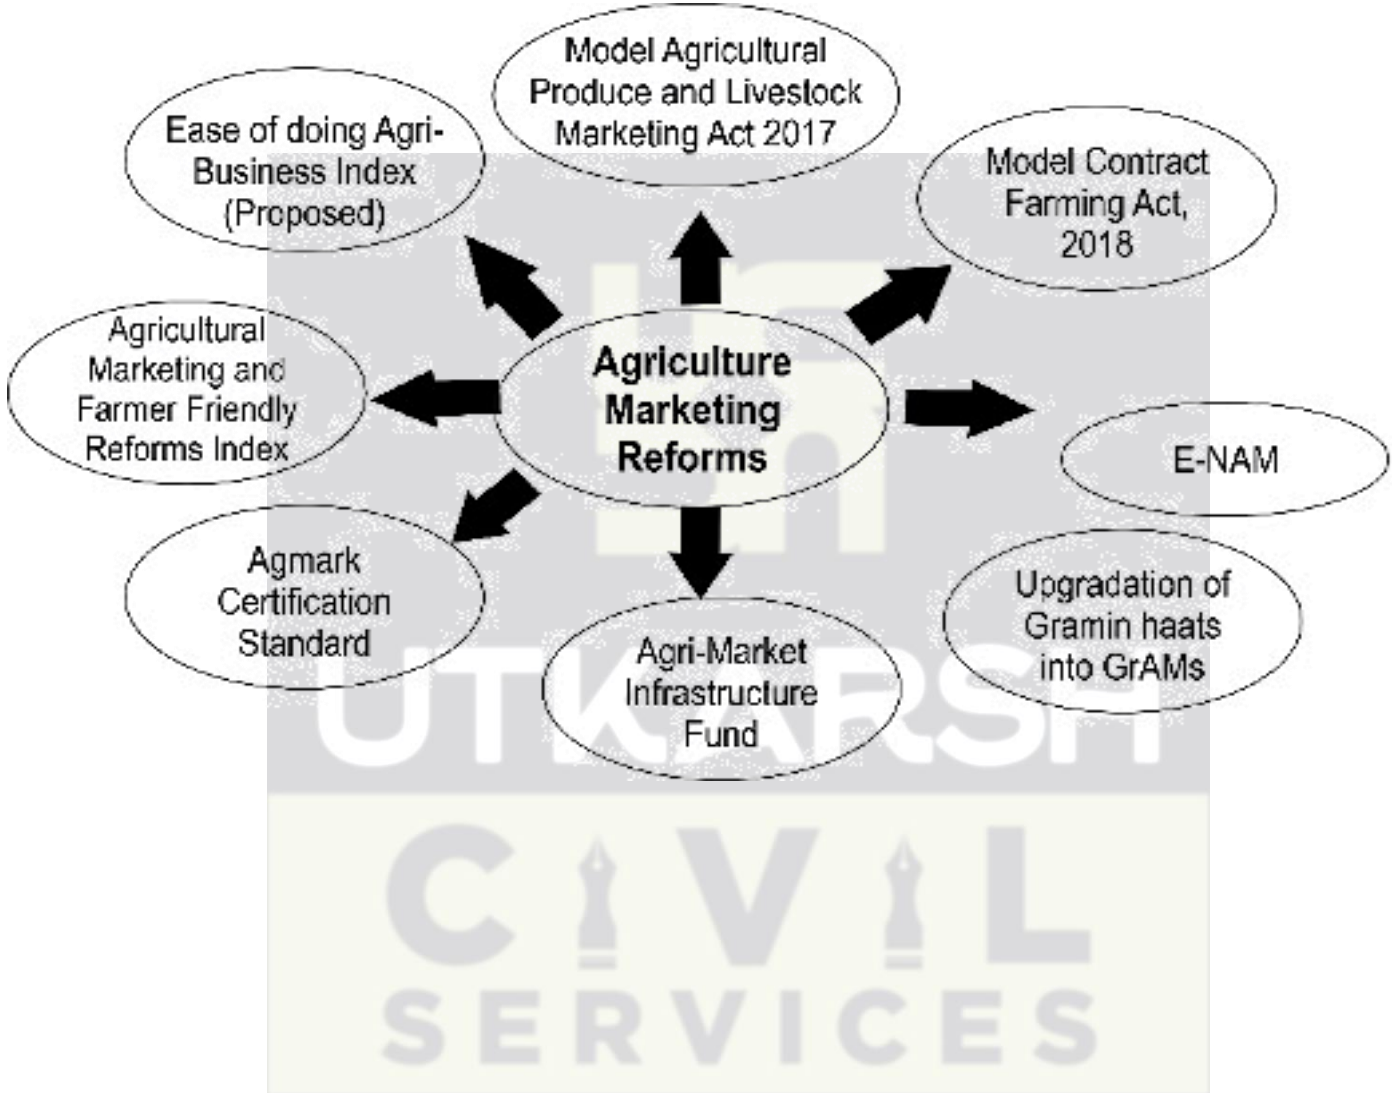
Agriculture Marketing Reforms

Model Agricultural Produce and Livestock Marketing Act 2017

Model Contract Farming Act, 2018

E-NAM

Upgradation of Gramin haats into GrAMs

Agri-Market Infrastructure Fund

Agmark Certification Standard

Agricultural Marketing and Farmer Friendly Reforms Index

Ease of doing Agri-Business Index (Proposed)

UTKARSH
CIVIL
SERVICES